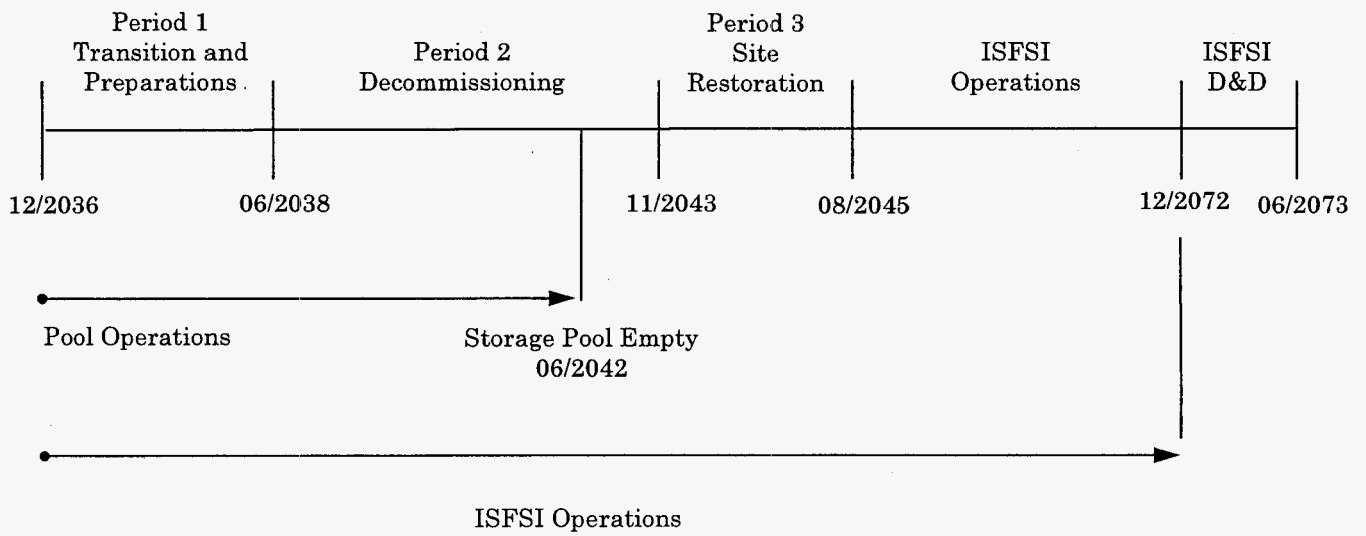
Period 1
Transition and Preparations

Period 2
Decommissioning

Period 3
Site Restoration

ISFSI Operations

ISFSI D&D

12/2036

06/2038

11/2043

08/2045

12/2072

06/2073

Pool Operations

Storage Pool Empty
06/2042

ISFSI Operations